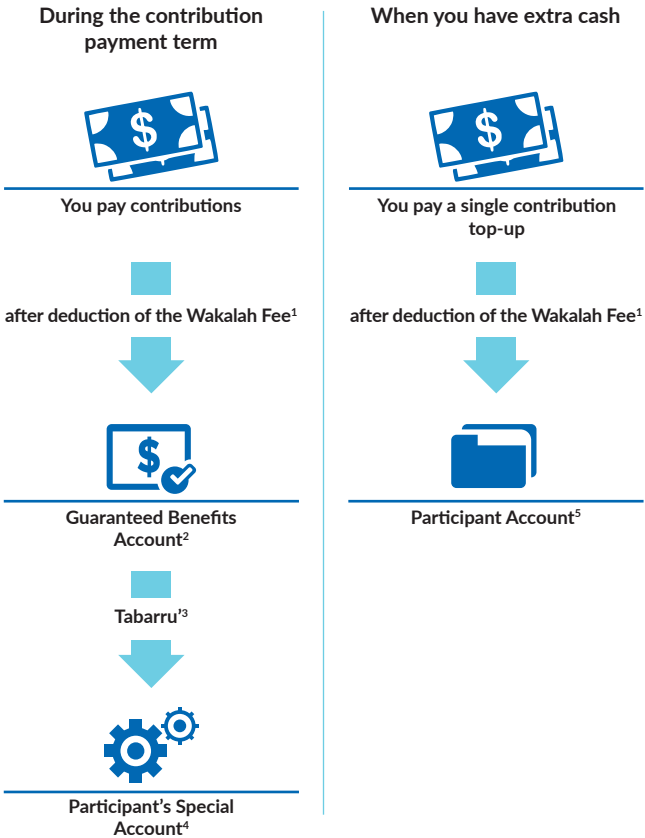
During the contribution payment term

$

You pay contributions

after deduction of the Wakalah Fee$^1$

$

Guaranteed Benefits Account$^2$

Tabarru'$^3$

Participant's Special Account$^4$

When you have extra cash

$

You pay a single contribution top-up

after deduction of the Wakalah Fee$^1$

Participant Account$^5$